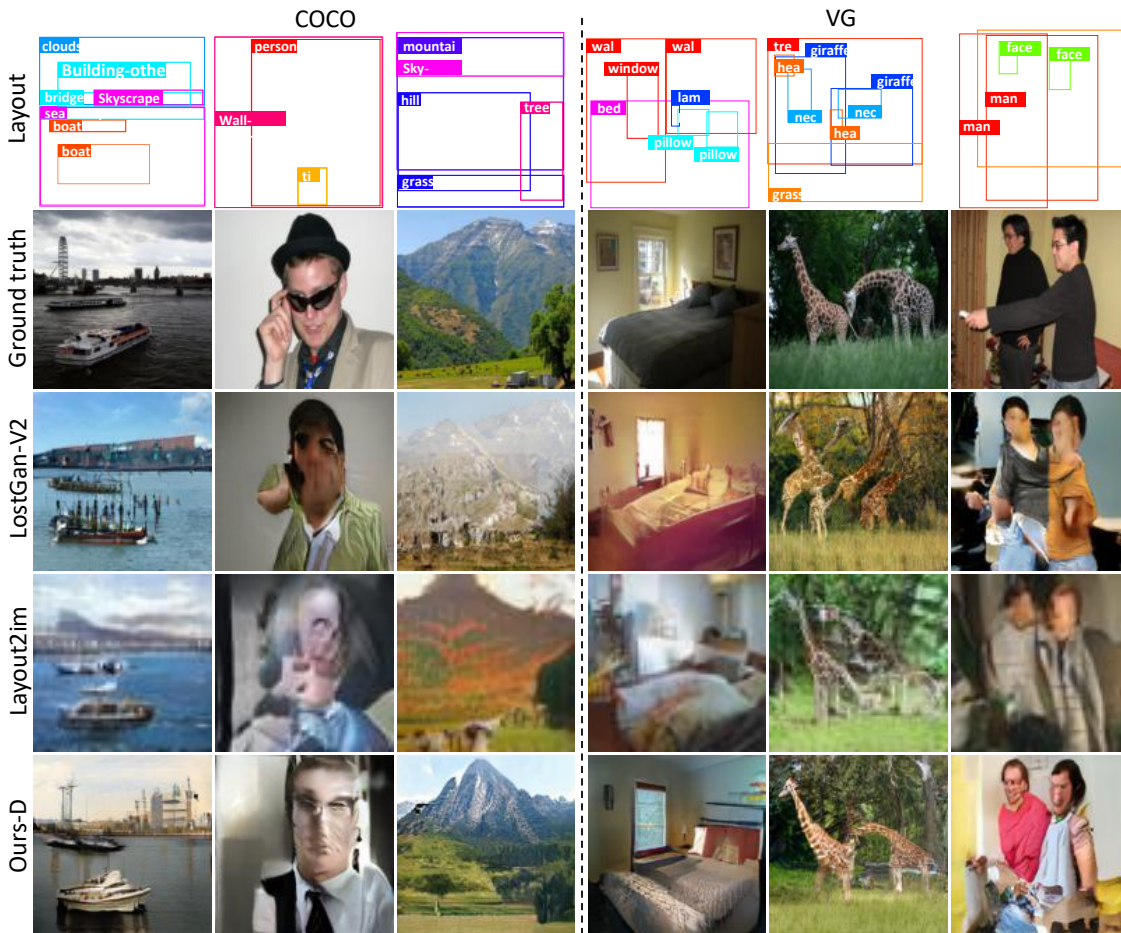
COCO

VG

Layout

clouds
Building-othe
bridge
Skyscrape
sea
boat
boat

person
Wall-
ti

mountai
Sky-
hill
tree
grass

wal
wal
window
bed
lam
pillow
pillow

tre
giraffe
hea
giraffe
nec
nec
hea
grass

face
face
man
man

Ground truth

LostGan-V2

Layout2im

Ours-D